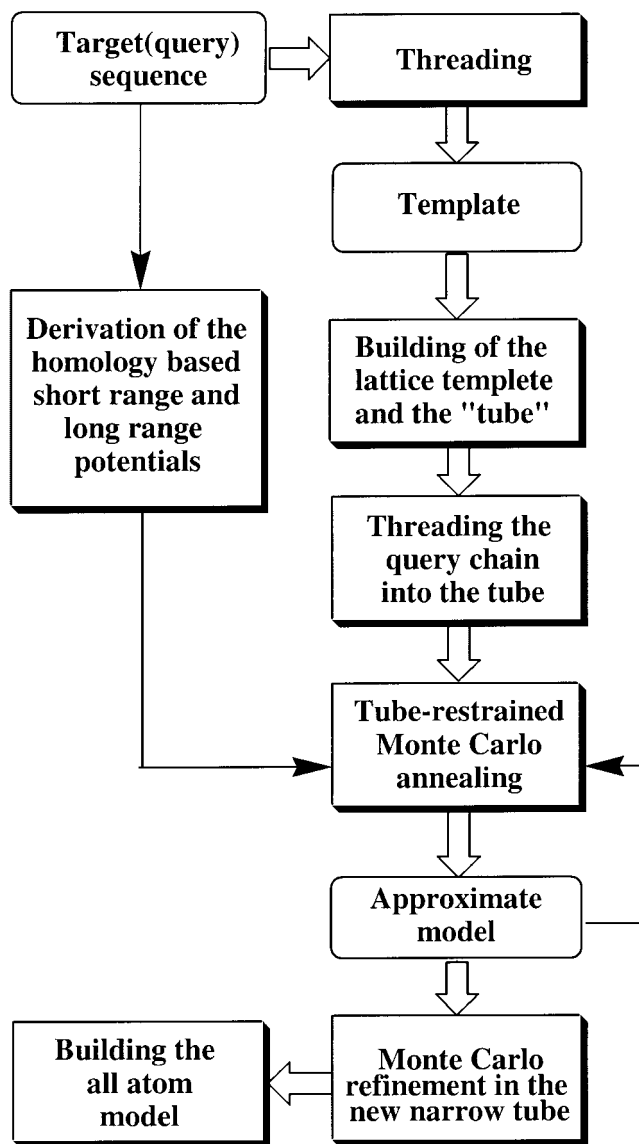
Target(query) sequence

Threading

Template

Derivation of the homology based short range and long range potentials

Building of the lattice templete and the "tube"

Threading the query chain into the tube

Tube-restrained Monte Carlo annealing

Approximate model

Building the all atom model

Monte Carlo refinement in the new narrow tube